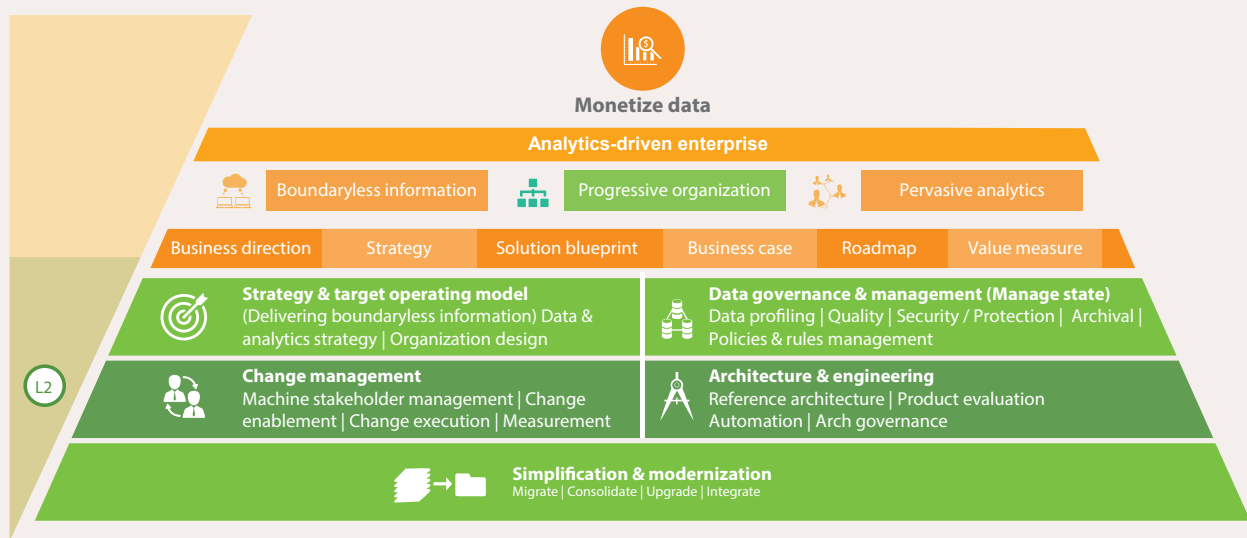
Monetize data

Analytics-driven enterprise

Boundaryless information

Progressive organization

Pervasive analytics

Business direction

Strategy

Solution blueprint

Business case

Roadmap

Value measure

Strategy & target operating model
(Delivering boundaryless information) Data & analytics strategy | Organization design

Data governance & management (Manage state)
Data profiling | Quality | Security / Protection | Archival | Policies & rules management

L2

Change management
Machine stakeholder management | Change enablement | Change execution | Measurement

Architecture & engineering
Reference architecture | Product evaluation
Automation | Arch governance

Simplification & modernization
Migrate | Consolidate | Upgrade | Integrate